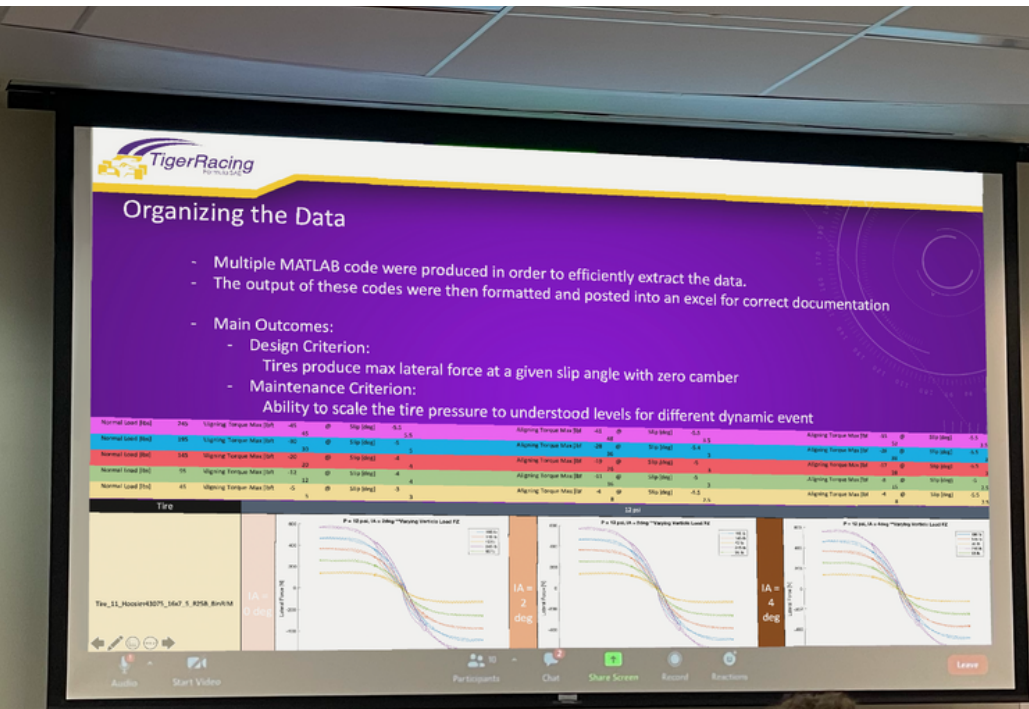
TigerRacing
Formula SAE

Organizing the Data

- Multiple MATLAB code were produced in order to efficiently extract the data.
- The output of these codes were then formatted and posted into an excel for correct documentation

- Main Outcomes:
  - Design Criterion:
    Tires produce max lateral force at a given slip angle with zero camber
  - Maintenance Criterion:
    Ability to scale the tire pressure to understood levels for different dynamic event

| Normal Load [lbs] | 245 | Aligning Torque Max [lbf | -45 | @ | Slip [deg] | -5.5 | Aligning Torque Max [lbf | -45 | @ | Slip [deg] | -5.5 | Aligning Torque Max [lbf | -35 | @ | Slip [deg] | -5.5 |
|---|---|---|---|---|---|---|---|---|---|---|---|---|---|---|---|---|
| Normal Load [lbs] | 195 | Aligning Torque Max [lbf | -30 | @ | Slip [deg] | -5 | Aligning Torque Max [lbf | -28 | @ | Slip [deg] | -5.4 | Aligning Torque Max [lbf | -28 | @ | Slip [deg] | -5.5 |
| Normal Load [lbs] | 145 | Aligning Torque Max [lbf | -20 | @ | Slip [deg] | -4 | Aligning Torque Max [lbf | -19 | @ | Slip [deg] | -5 | Aligning Torque Max [lbf | -17 | @ | Slip [deg] | -4.5 |
| Normal Load [lbs] | 95 | Aligning Torque Max [lbf | -12 | @ | Slip [deg] | -4 | Aligning Torque Max [lbf | -11 | @ | Slip [deg] | -5 | Aligning Torque Max [lbf | -9 | @ | Slip [deg] | -5 |
| Normal Load [lbs] | 45 | Aligning Torque Max [lbf | -5 | @ | Slip [deg] | -3 | Aligning Torque Max [lbf | -4 | @ | Slip [deg] | -5.1 | Aligning Torque Max [lbf | -4 | @ | Slip [deg] | -3.5 |

Tire
12 psi

Tire_11_Hoosier43075_16x7_5_R25B_8inRIM
IA = 0 deg
P = 12 psi, IA = 0deg **Varying Vertical Load FZ
Lateral Force [N]
IA = 2 deg
P = 12 psi, IA = 2deg **Varying Vertical Load FZ
Lateral Force [N]
IA = 4 deg
P = 12 psi, IA = 4deg **Varying Vertical Load FZ
Lateral Force [N]

Audio Start Video Participants 10 Chat 2 Share Screen Record Reactions Leave